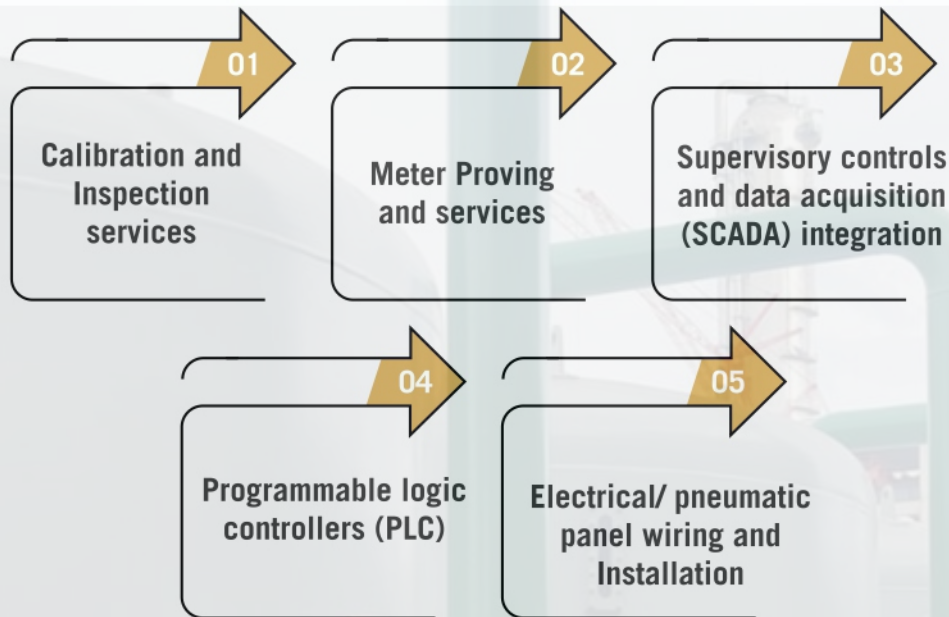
01

Calibration and Inspection services

02

Meter Proving and services

03

Supervisory controls and data acquisition (SCADA) integration

04

Programmable logic controllers (PLC)

05

Electrical/ pneumatic panel wiring and Installation